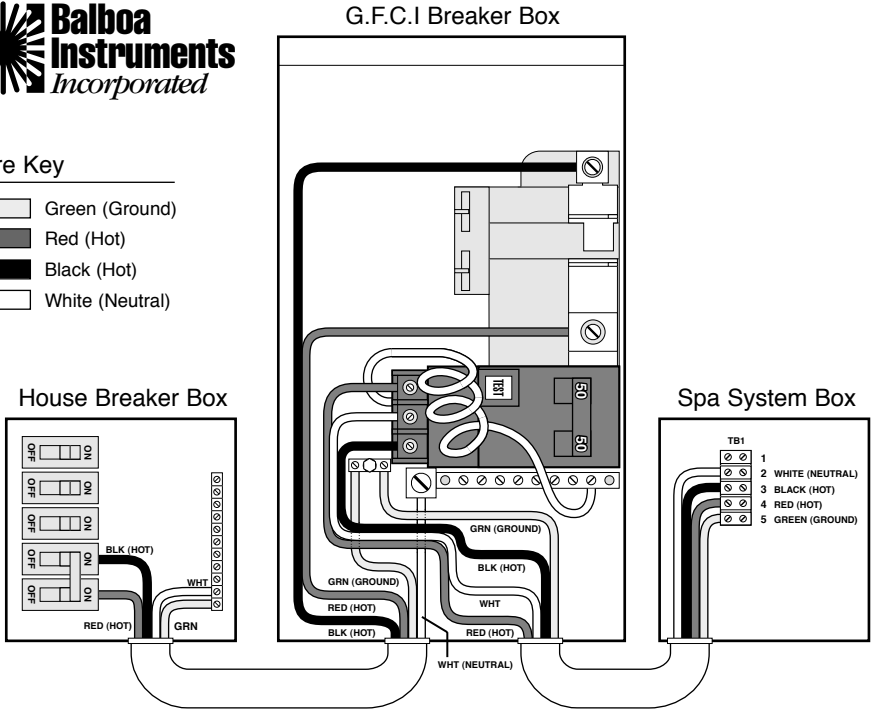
Balboa Instruments Incorporated

G.F.C.I Breaker Box

re Key
Green (Ground)
Red (Hot)
Black (Hot)
White (Neutral)

House Breaker Box

OFF ON
OFF ON
OFF ON
OFF ON
OFF ON

BLK (HOT)
WHT
RED (HOT)
GRN

TEST
50
50

GRN (GROUND)
BLK (HOT)
WHT
RED (HOT)
GRN (GROUND)
RED (HOT)
BLK (HOT)
WHT (NEUTRAL)

Spa System Box

TB1
1
2 WHITE (NEUTRAL)
3 BLACK (HOT)
4 RED (HOT)
5 GREEN (GROUND)